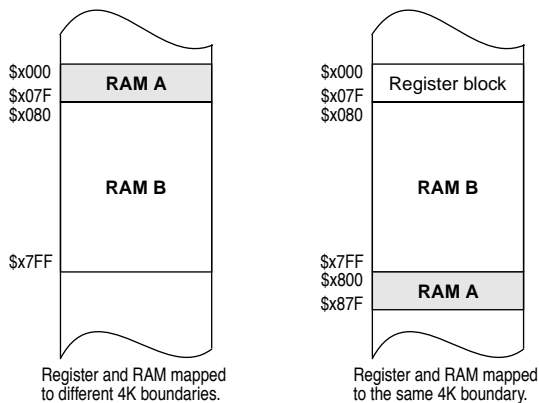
$x000
RAM A
$x07F
$x080
RAM B
$x7FF

Register and RAM mapped to different 4K boundaries.

$x000
Register block
$x07F
$x080
RAM B
$x7FF
$x800
RAM A
$x87F

Register and RAM mapped to the same 4K boundary.